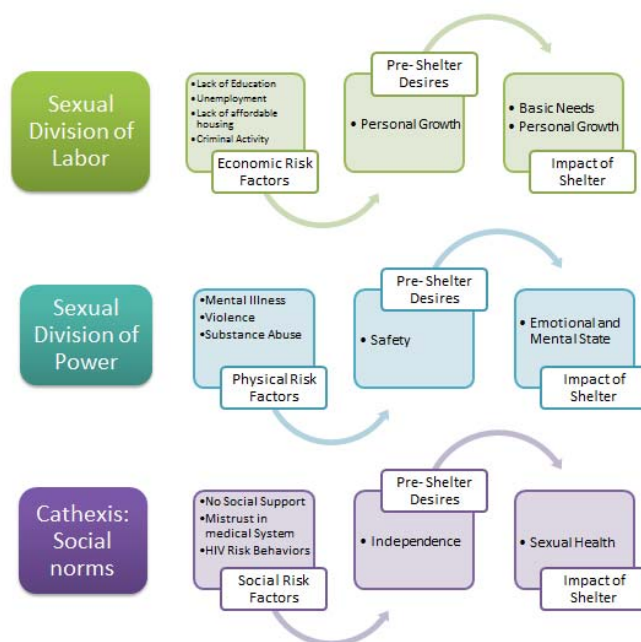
Sexual Division of Labor

• Lack of Education
• Unemployment
• Lack of affordable housing
• Criminal Activity

Economic Risk Factors

Pre-Shelter Desires

• Personal Growth

• Basic Needs
• Personal Growth

Impact of Shelter

Sexual Division of Power

• Mental Illness
• Violence
• Substance Abuse

Physical Risk Factors

Pre-Shelter Desires

• Safety

• Emotional and Mental State

Impact of Shelter

Cathexis: Social norms

• No Social Support
• Mistrust in medical System
• HIV Risk Behaviors

Social Risk Factors

Pre-Shelter Desires

• Independence

• Sexual Health

Impact of Shelter